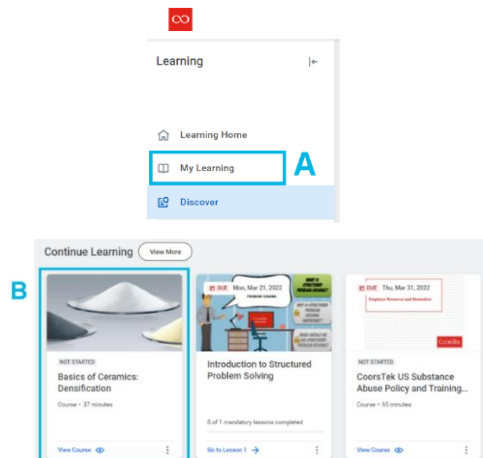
Learning

Learning Home

My Learning

A

Discover

Continue Learning

View More

B

NOT STARTED

Basics of Ceramics: Densification

Course • 37 minutes

View Course

DUE Mon, Mar 21, 2022

Introduction to Structured Problem Solving

0 of 1 mandatory lessons completed

Go to Lesson 1

DUE Thu, Mar 31, 2022

NOT STARTED

CoorsTek US Substance Abuse Policy and Training...

Course • 65 minutes

View Course